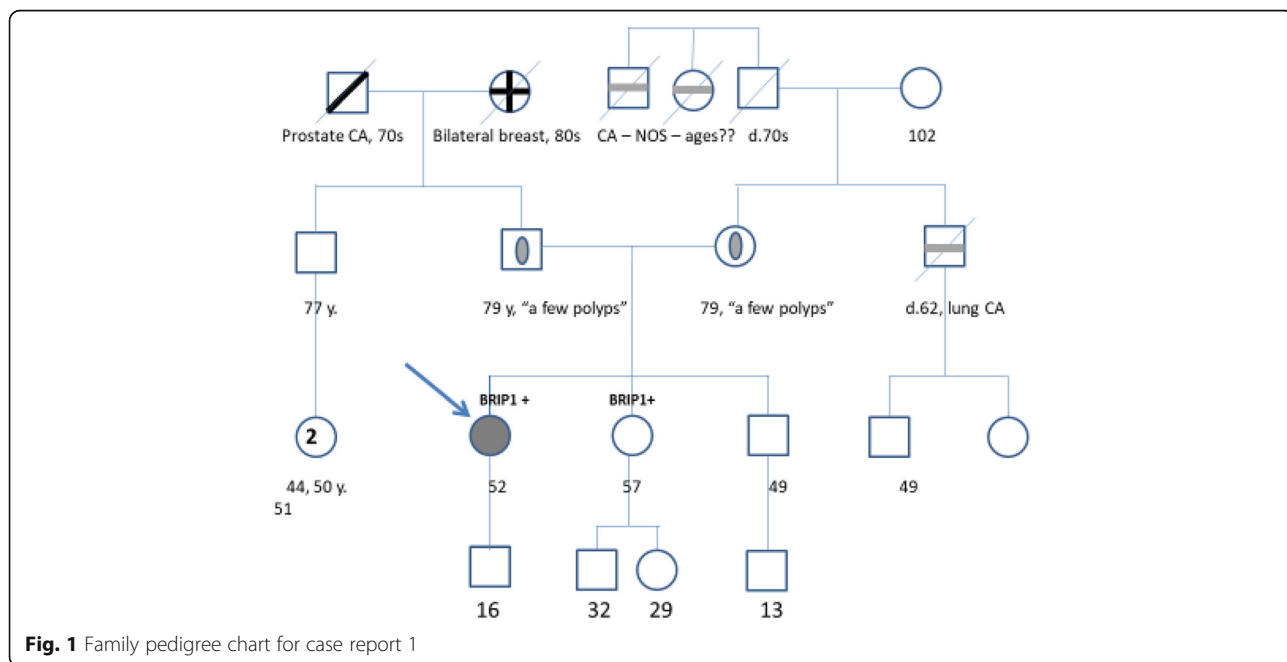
Prostate CA, 70s

Bilateral breast, 80s

CA – NOS – ages??

d.70s

102

77 y.

79 y, "a few polyps"

79, "a few polyps"

d.62, lung CA

BRIP1 +

BRIP1+

2

44, 50 y.
51

52

57

49

49

16

32

29

13

**Fig. 1** Family pedigree chart for case report 1